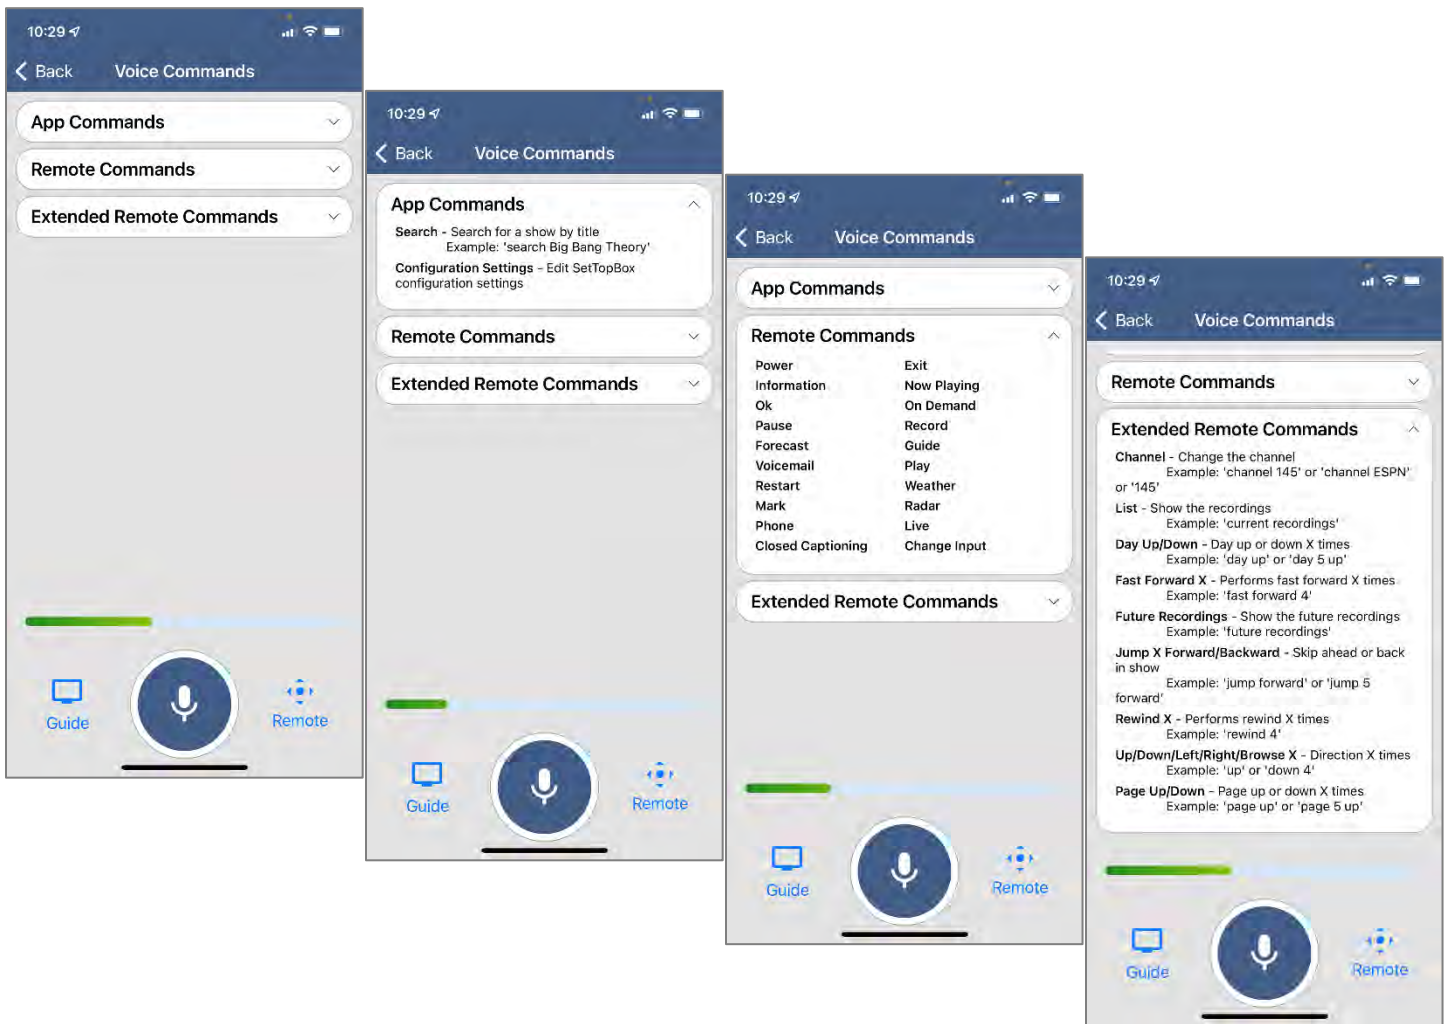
10:29

Back Voice Commands

App Commands

Remote Commands

Extended Remote Commands

Guide Remote

10:29

Back Voice Commands

App Commands

Search - Search for a show by title
Example: 'search Big Bang Theory'

Configuration Settings - Edit SetTopBox configuration settings

Remote Commands

Extended Remote Commands

Guide Remote

10:29

Back Voice Commands

App Commands

Remote Commands

| | |
|---|---|
| Power | Exit |
| Information | Now Playing |
| Ok | On Demand |
| Pause | Record |
| Forecast | Guide |
| Voicemail | Play |
| Restart | Weather |
| Mark | Radar |
| Phone | Live |
| Closed Captioning | Change Input |

Extended Remote Commands

Guide Remote

10:29

Back Voice Commands

Remote Commands

Extended Remote Commands

Channel - Change the channel
Example: 'channel 145' or 'channel ESPN' or '145'

List - Show the recordings
Example: 'current recordings'

Day Up/Down - Day up or down X times
Example: 'day up' or 'day 5 up'

Fast Forward X - Performs fast forward X times
Example: 'fast forward 4'

Future Recordings - Show the future recordings
Example: 'future recordings'

Jump X Forward/Backward - Skip ahead or back in show
Example: 'jump forward' or 'jump 5 forward'

Rewind X - Performs rewind X times
Example: 'rewind 4'

Up/Down/Left/Right/Browse X - Direction X times
Example: 'up' or 'down 4'

Page Up/Down - Page up or down X times
Example: 'page up' or 'page 5 up'

Guide Remote